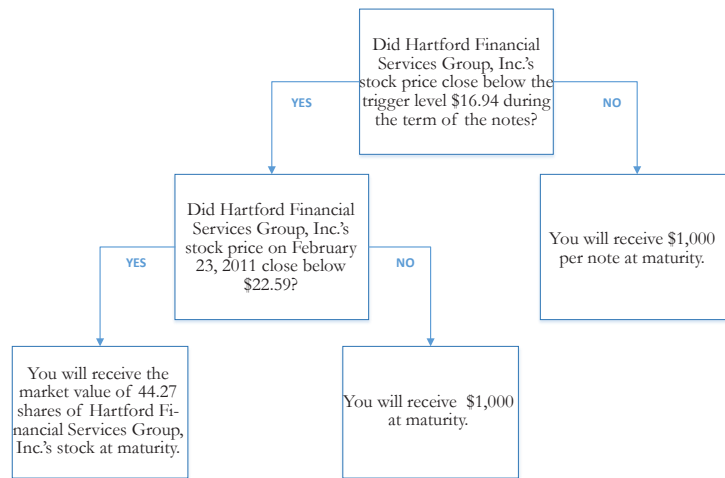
Did Hartford Financial Services Group, Inc.'s stock price close below the trigger level $16.94 during the term of the notes?

YES

NO

Did Hartford Financial Services Group, Inc.'s stock price on February 23, 2011 close below $22.59?

You will receive $1,000 per note at maturity.

YES

NO

You will receive the market value of 44.27 shares of Hartford Financial Services Group, Inc.'s stock at maturity.

You will receive $1,000 at maturity.